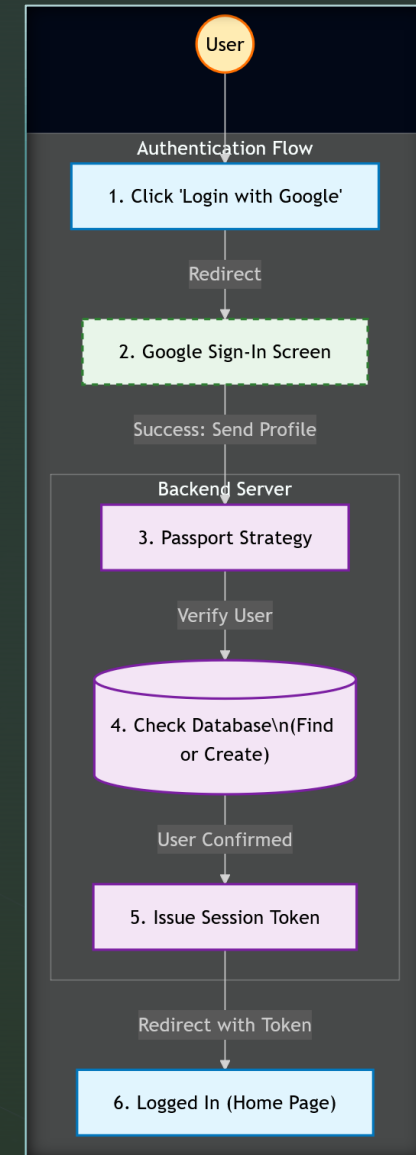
User

Authentication Flow

1. Click 'Login with Google'

Redirect

2. Google Sign-In Screen

Success: Send Profile

Backend Server

3. Passport Strategy

Verify User

4. Check Database\n(Find or Create)

User Confirmed

5. Issue Session Token

Redirect with Token

6. Logged In (Home Page)